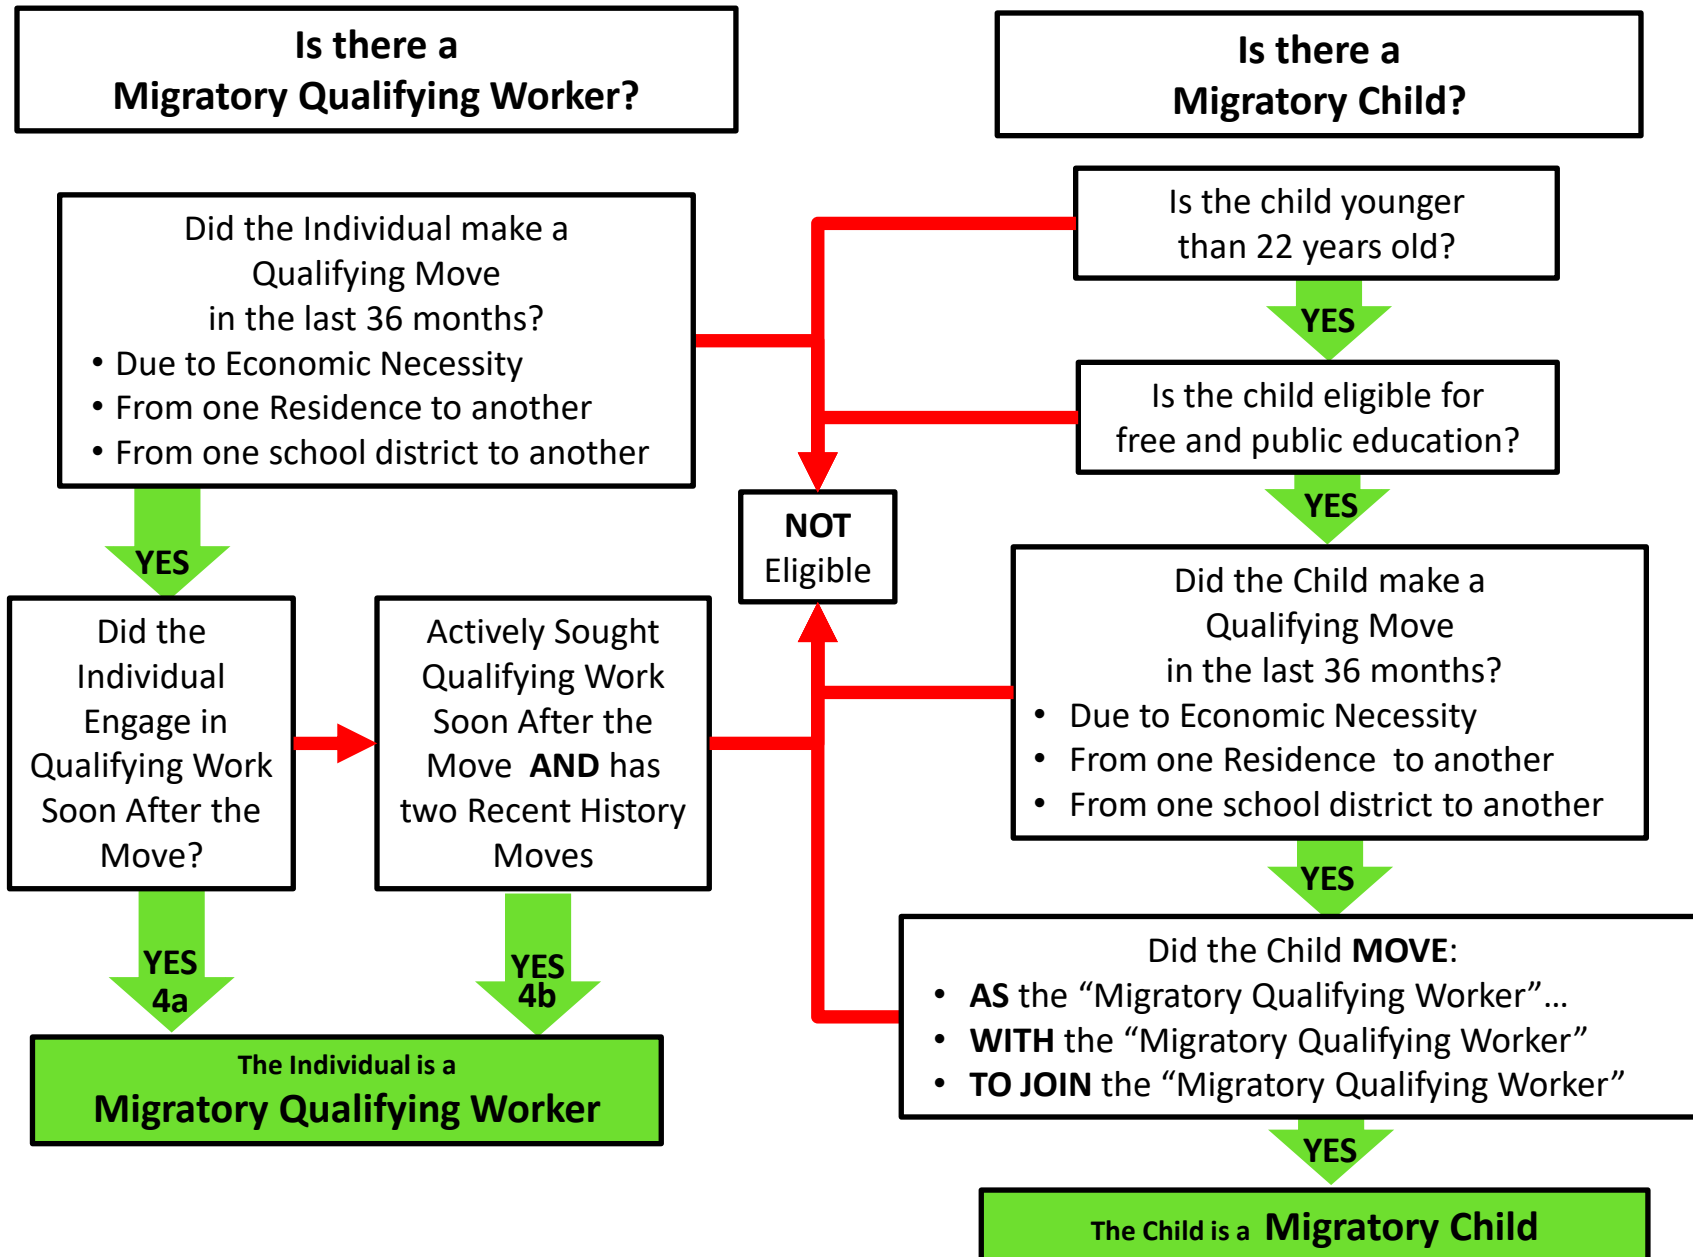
Is there a
Migratory Qualifying Worker?

Did the Individual make a Qualifying Move in the last 36 months?
• Due to Economic Necessity
• From one Residence to another
• From one school district to another

YES

Did the Individual Engage in Qualifying Work Soon After the Move?

Actively Sought Qualifying Work Soon After the Move **AND** has two Recent History Moves

YES 4a

YES 4b

The Individual is a
Migratory Qualifying Worker

NOT
Eligible

Is there a
Migratory Child?

Is the child younger than 22 years old?

YES

Is the child eligible for free and public education?

YES

Did the Child make a Qualifying Move in the last 36 months?
• Due to Economic Necessity
• From one Residence to another
• From one school district to another

YES

Did the Child **MOVE**:
• **AS** the "Migratory Qualifying Worker"…
• **WITH** the "Migratory Qualifying Worker"
• **TO JOIN** the "Migratory Qualifying Worker"

YES

The Child is a Migratory Child